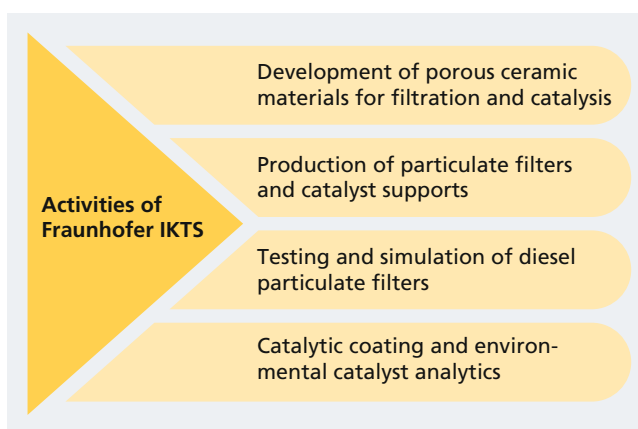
Activities of Fraunhofer IKTS

Development of porous ceramic materials for filtration and catalysis

Production of particulate filters and catalyst supports

Testing and simulation of diesel particulate filters

Catalytic coating and environmental catalyst analytics